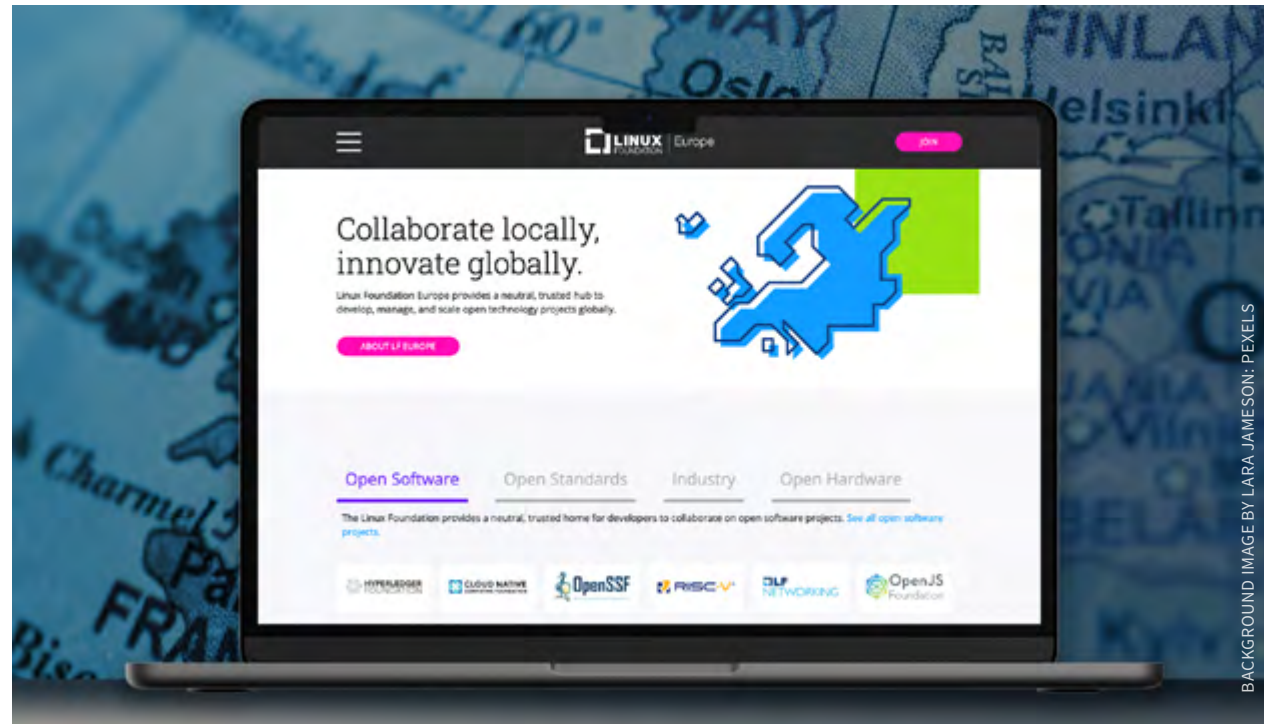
FINLAN
Oslo
Helsinki
Tallinn
Charmel
FRAN

LINUX FOUNDATION | Europe
JOIN

Collaborate locally, innovate globally.

Linux Foundation Europe provides a neutral, trusted hub to develop, manage, and scale open technology projects globally.

ABOUT LF EUROPE

Open Software
Open Standards
Industry
Open Hardware

The Linux Foundation provides a neutral, trusted home for developers to collaborate on open software projects. See all open software projects.

HYPERLEDGER FOUNDATION
CLOUD NATIVE COMPUTING FOUNDATION
OpenSSF
RISC-V
LF NETWORKING
OpenJS Foundation

BACKGROUND IMAGE BY LARA JAMESON: PEXELS